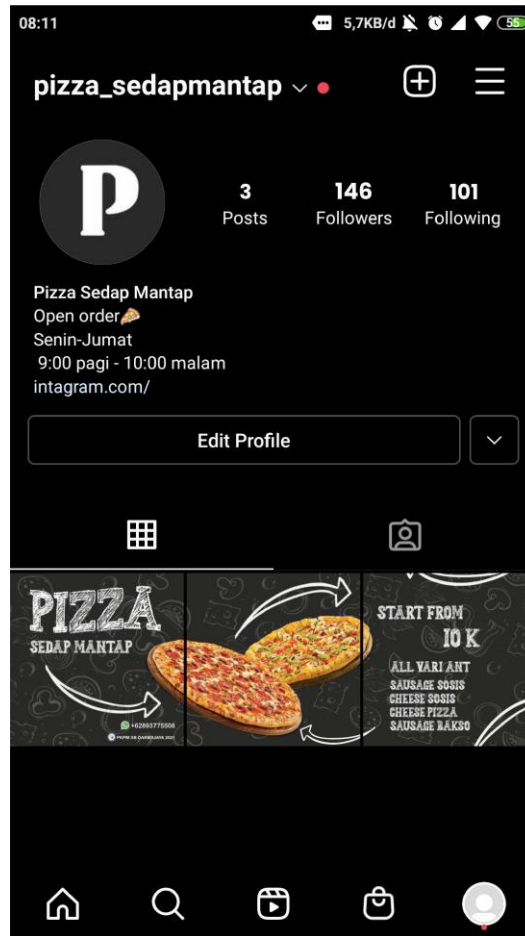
08:11
5,7KB/d 55

pizza_sedapmantap

P

3
Posts

146
Followers

101
Following

Pizza Sedap Mantap
Open order🍕
Senin-Jumat
9:00 pagi - 10:00 malam
intagram.com/

Edit Profile

PIZZA
SEDAP MANTAP

+62893775508
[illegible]

START FROM
10 K

ALL VARI ANT
SAUSAGE SOSIS
CHEESE SOSIS
CHEESE PIZZA
SAUSAGE BAKSO